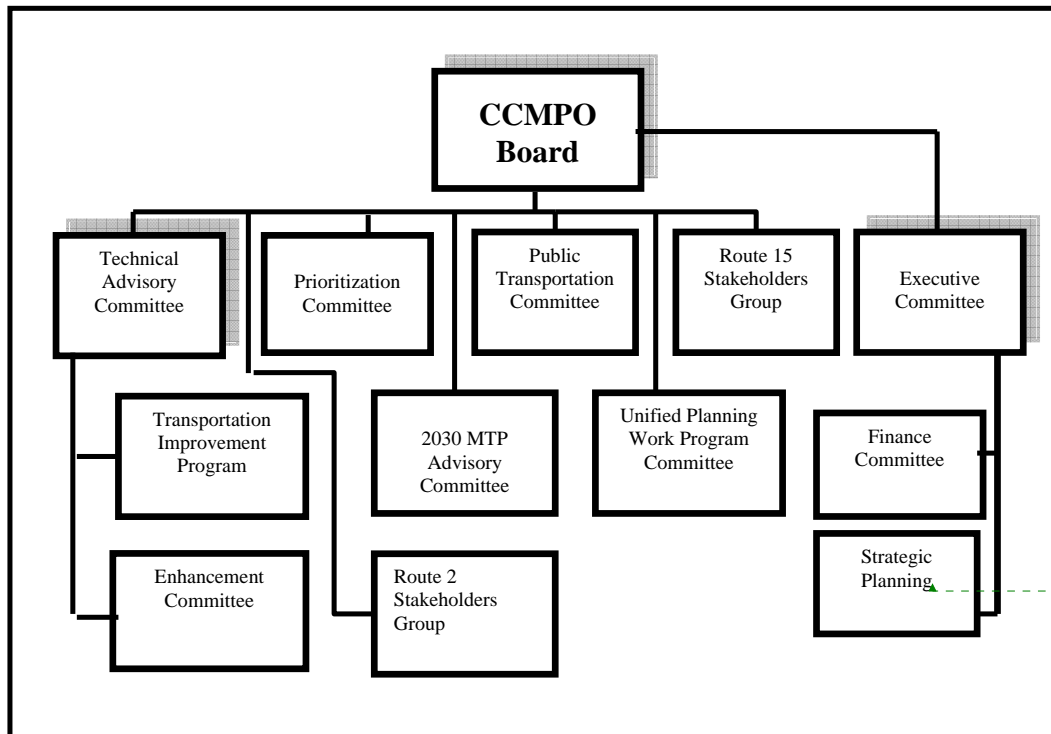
CCMPO Board

Technical Advisory Committee

Prioritization Committee

Public Transportation Committee

Route 15 Stakeholders Group

Executive Committee

Transportation Improvement Program

2030 MTP Advisory Committee

Unified Planning Work Program Committee

Finance Committee

Enhancement Committee

Route 2 Stakeholders Group

Strategic Planning